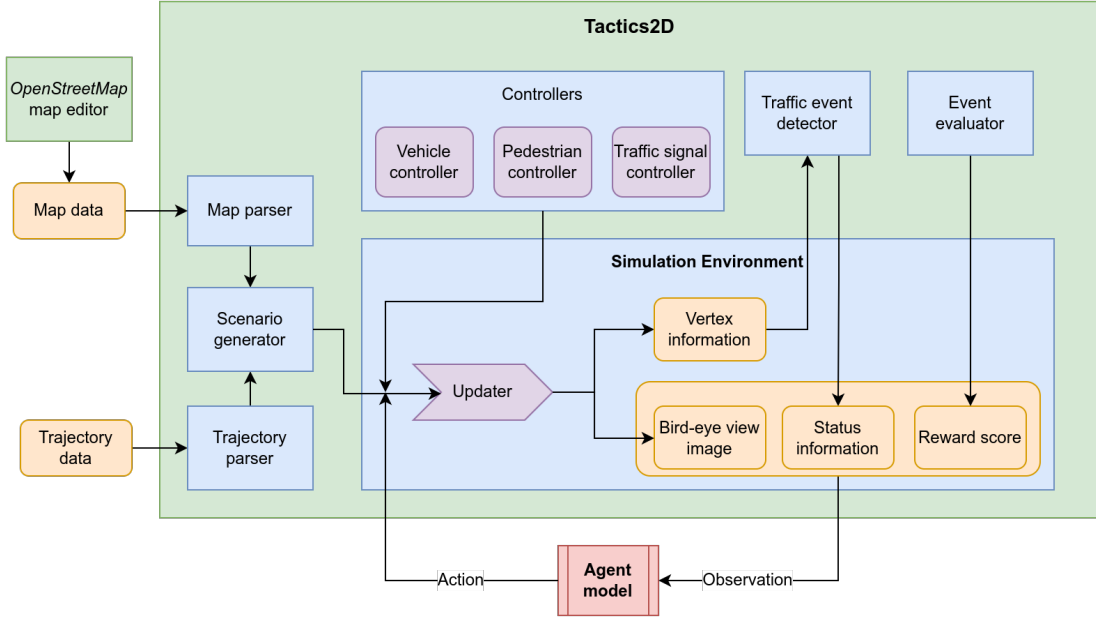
Tactics2D

OpenStreetMap map editor

Map data

Map parser

Scenario generator

Trajectory data

Trajectory parser

Controllers

Vehicle controller

Pedestrian controller

Traffic signal controller

Traffic event detector

Event evaluator

Simulation Environment

Updater

Vertex information

Bird-eye view image

Status information

Reward score

Action

Agent model

Observation